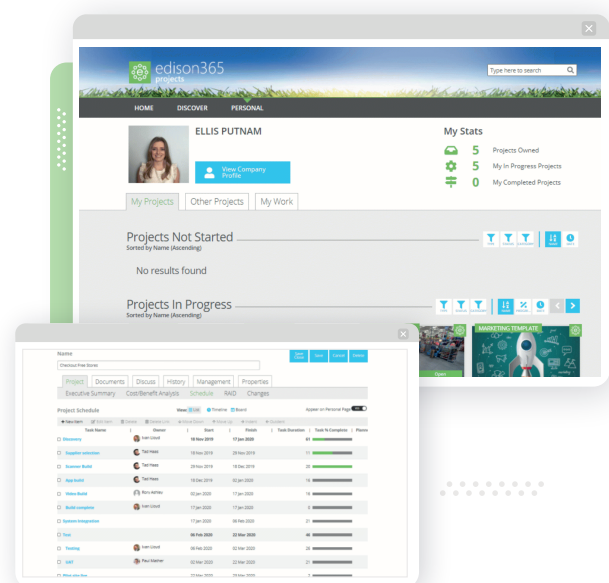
edison365 projects

Type here to search

HOME DISCOVER PERSONAL

ELLIS PUTNAM

View Company Profile

My Stats

5 Projects Owned

5 My In Progress Projects

0 My Completed Projects

My Projects Other Projects My Work

Projects Not Started
Sorted by Name (Ascending)

No results found

Projects In Progress
Sorted by Name (Ascending)

MARKETING TEMPLATE

Open

Name

Checkout Free Stores

Save Close Save Cancel Delete

Project Documents Discuss History Management Properties

Executive Summary Cost/Benefit Analysis Schedule RAID Changes

Project Schedule

View Grid Timeline Board

Appear on Personal Page

| Task Name | Owner | Start | Finish | Task Duration | Task % Complete |
|---|---|---|---|---|---|
| Discovery | Ivan Lloyd | 18 Nov 2019 | 17 Jan 2020 | 61 | |
| Supplier selection | Ted Hess | 18 Nov 2019 | 29 Nov 2019 | 11 | |
| Scanner Build | Ted Hess | 29 Nov 2019 | 17 Jan 2020 | 22 | |
| App build | Ted Hess | 29 Nov 2019 | 17 Jan 2020 | 16 | |
| Video Build | Ron Ashley | 02 Jan 2020 | 17 Jan 2020 | 15 | |
| Build complete | Ivan Lloyd | 17 Jan 2020 | 17 Jan 2020 | 0 | |
| System integration | | 17 Jan 2020 | 06 Feb 2020 | 20 | |
| Test | | 06 Feb 2020 | 22 Mar 2020 | 46 | |
| Testing | Ivan Lloyd | 06 Feb 2020 | 22 Feb 2020 | 16 | |
| UAT | Paul Kitcher | 06 Feb 2020 | 22 Mar 2020 | 32 | |